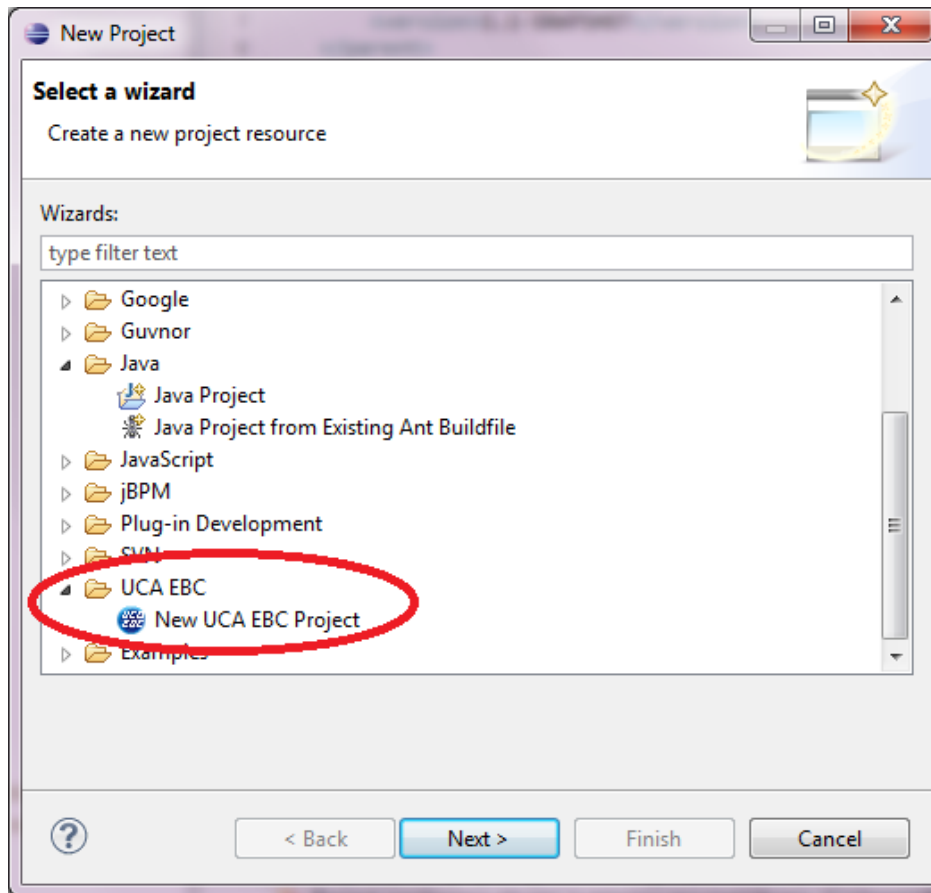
New Project

Select a wizard

Create a new project resource

Wizards:

type filter text

Google
Guvnor
Java
Java Project
Java Project from Existing Ant Buildfile
JavaScript
jBPM
Plug-in Development
SVN
UCA EBC
New UCA EBC Project
Examples

?

< Back

Next >

Finish

Cancel